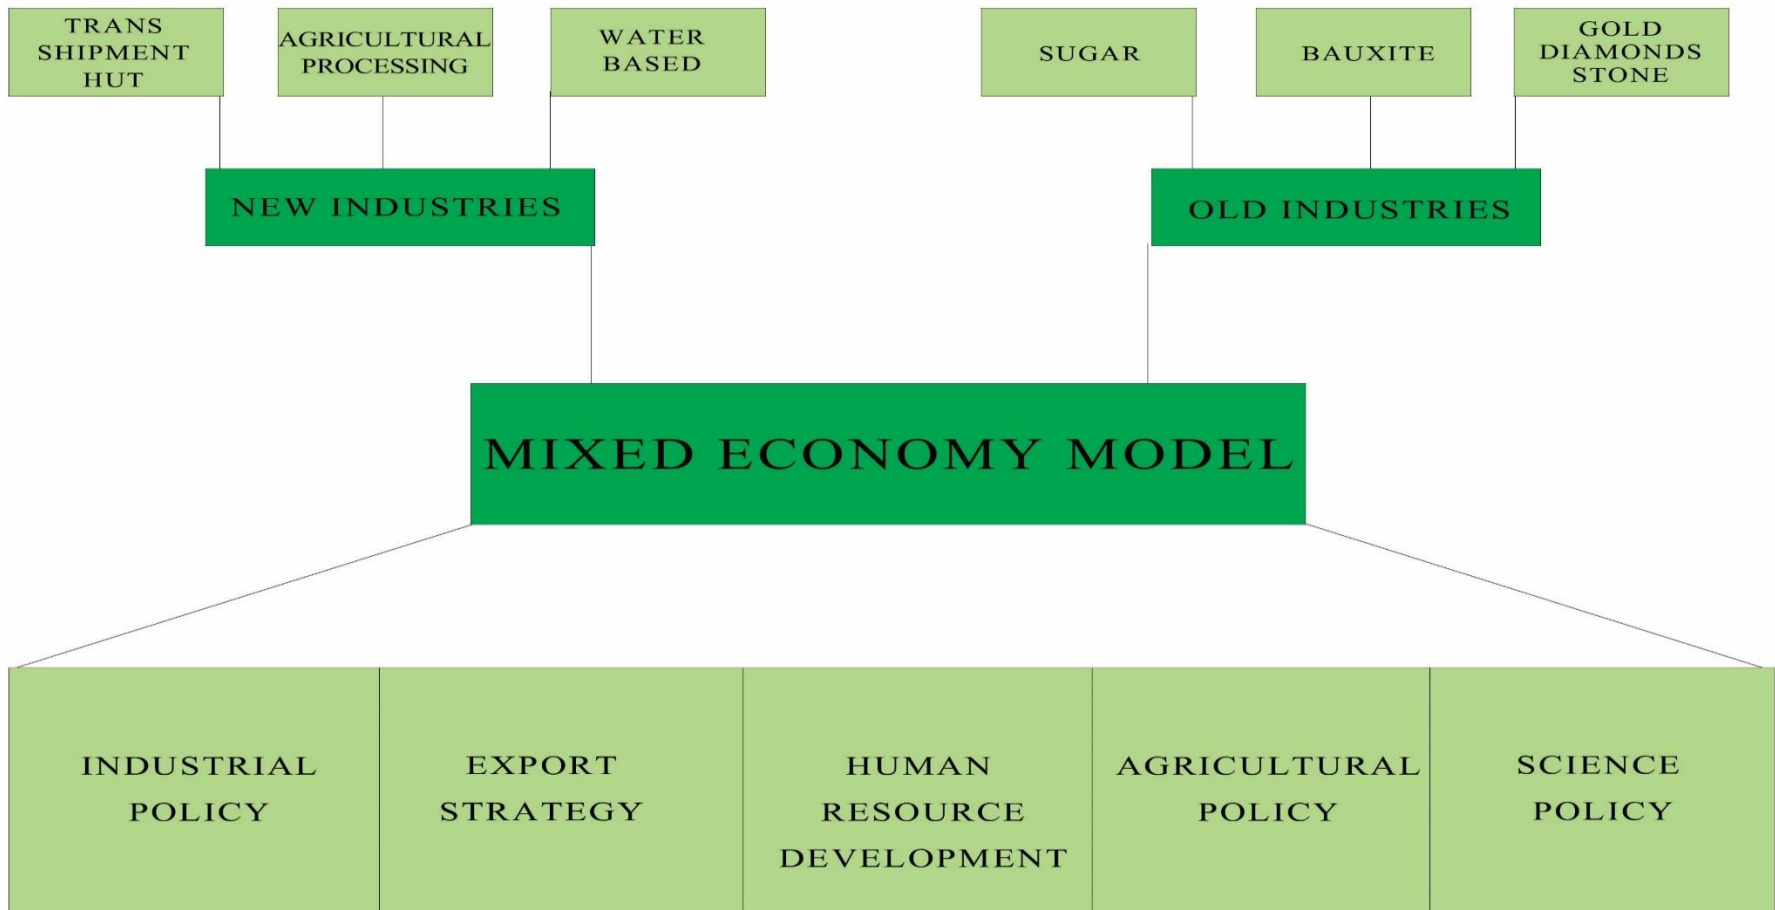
TRANS SHIPMENT HUT

AGRICULTURAL PROCESSING

WATER BASED

SUGAR

BAUXITE

GOLD DIAMONDS STONE

NEW INDUSTRIES

OLD INDUSTRIES

MIXED ECONOMY MODEL

INDUSTRIAL POLICY

EXPORT STRATEGY

HUMAN RESOURCE DEVELOPMENT

AGRICULTURAL POLICY

SCIENCE POLICY